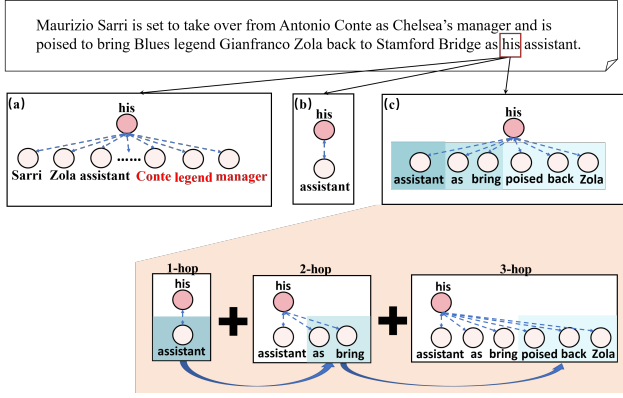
Maurizio Sarri is set to take over from Antonio Conte as Chelsea's manager and is poised to bring Blues legend Gianfranco Zola back to Stamford Bridge as his assistant.

(a)
his
Sarri Zola assistant ...... Conte legend manager

(b)
his
assistant

(c)
his
assistant as bring poised back Zola

1-hop
his
assistant

2-hop
his
assistant as bring

3-hop
his
assistant as bring poised back Zola